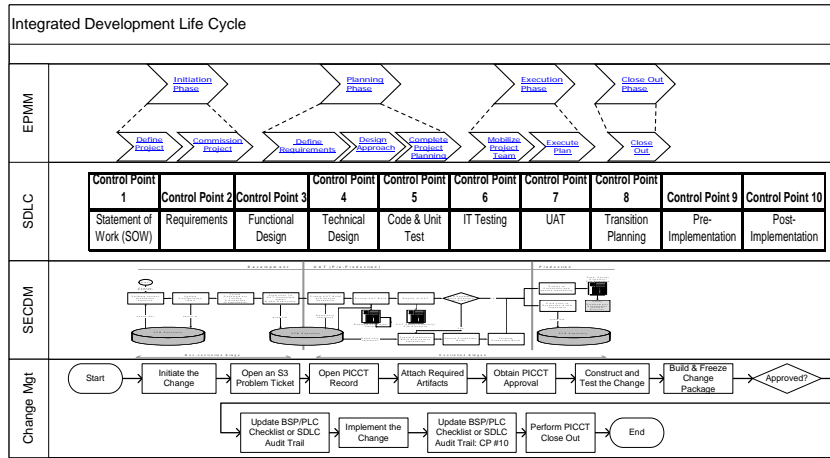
Integrated Development Life Cycle

EPMM

Initiation Phase

Planning Phase

Execution Phase

Close Out Phase

Define Project

Commission Project

Define Requirements

Design Approach

Complete Project Planning

Mobilize Project Team

Execute Plan

Close Out

SDLC

| Control Point 1 | Control Point 2 | Control Point 3 | Control Point 4 | Control Point 5 | Control Point 6 | Control Point 7 | Control Point 8 | Control Point 9 | Control Point 10 |
|---|---|---|---|---|---|---|---|---|---|
| Statement of Work (SOW) | Requirements | Functional Design | Technical Design | Code & Unit Test | IT Testing | UAT | Transition Planning | Pre-Implementation | Post-Implementation |

SECDM

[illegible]

Change Mgt

Start

Initiate the Change

Open an S3 Problem Ticket

Open PICCT Record

Attach Required Artifacts

Obtain PICCT Approval

Construct and Test the Change

Build & Freeze Change Package

Approved?

Update BSP/PLC Checklist or SDLC Audit Trail

Implement the Change

Update BSP/PLC Checklist or SDLC Audit Trail: CP #10

Perform PICCT Close Out

End